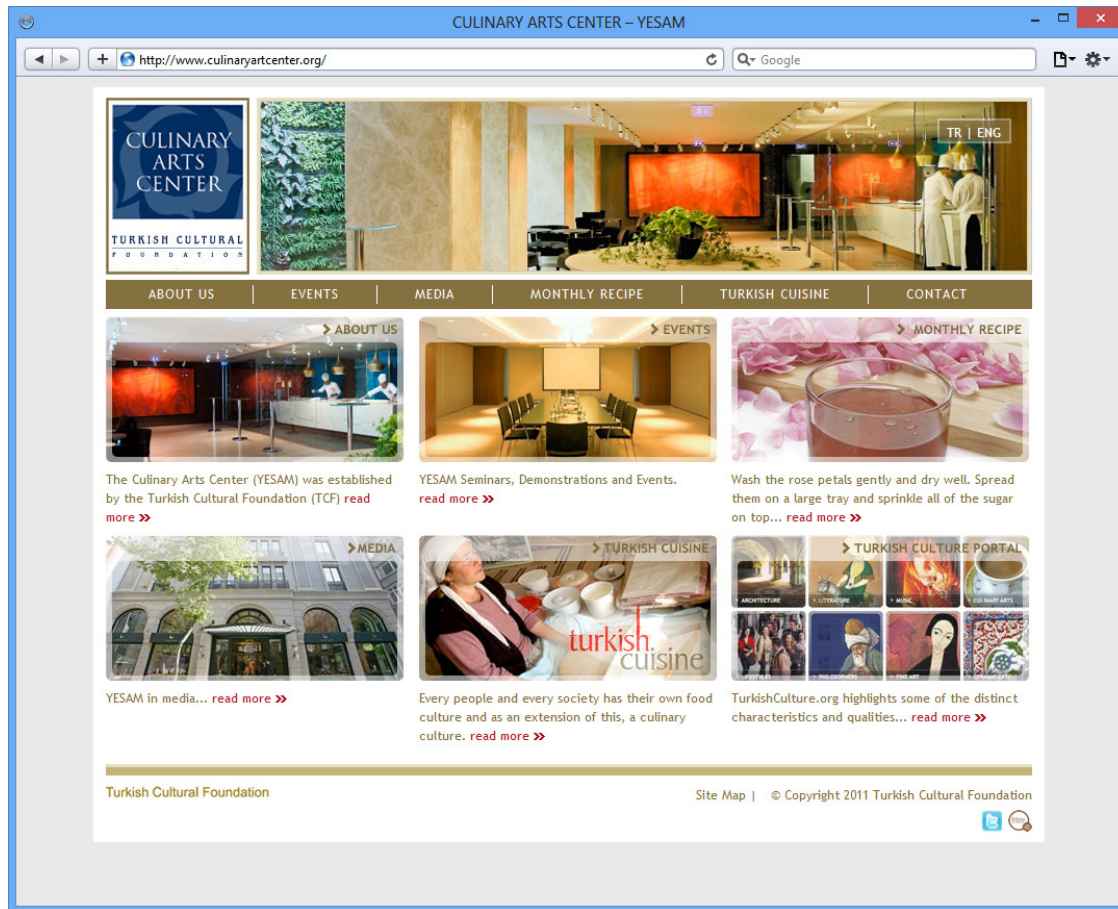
CULINARY ARTS CENTER – YESAM

http://www.culinaryartcenter.org/

Google

CULINARY ARTS CENTER

TURKISH CULTURAL FOUNDATION

TR | ENG

ABOUT US | EVENTS | MEDIA | MONTHLY RECIPE | TURKISH CUISINE | CONTACT

> ABOUT US

The Culinary Arts Center (YESAM) was established by the Turkish Cultural Foundation (TCF) read more »

> EVENTS

YESAM Seminars, Demonstrations and Events. read more »

> MONTHLY RECIPE

Wash the rose petals gently and dry well. Spread them on a large tray and sprinkle all of the sugar on top... read more »

> MEDIA

YESAM in media... read more »

> TURKISH CUISINE

turkish cuisine

Every people and every society has their own food culture and as an extension of this, a culinary culture. read more »

> TURKISH CULTURE PORTAL

ARCHITECTURE LITERATURE MUSIC CULINARY ARTS LIFESTYLES PHILOSOPHERS FINE ART

TurkishCulture.org highlights some of the distinct characteristics and qualities... read more »

Turkish Cultural Foundation

Site Map | © Copyright 2011 Turkish Cultural Foundation